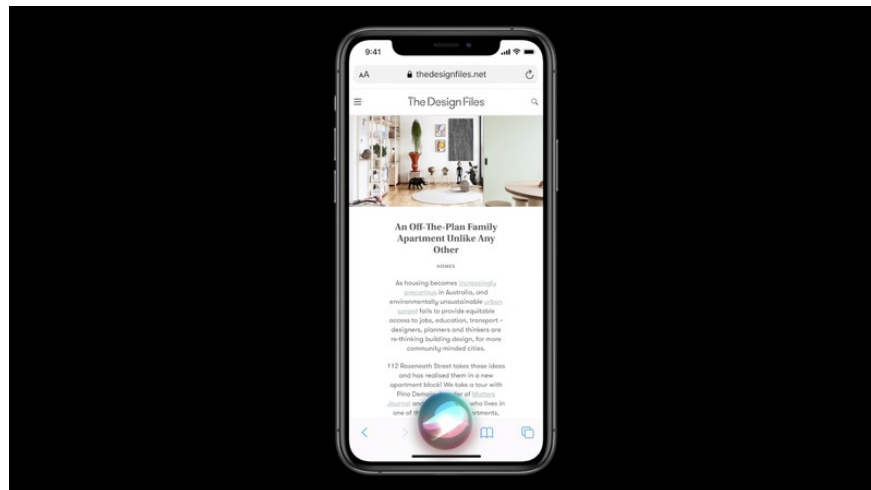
9:41

AA thedesignfiles.net

The Design Files

An Off-The-Plan Family Apartment Unlike Any Other

HOMES

As housing becomes increasingly precarious in Australia, and environmentally unsustainable urban sprawl fails to provide equitable access to jobs, education, transport – designers, planners and thinkers are re-thinking building design, for more community-minded cities.

112 Roseneath Street takes these ideas and has realised them in a new apartment block! We take a tour with Pino Demaio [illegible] of Matters Journal and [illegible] who lives in one of th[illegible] apartments,